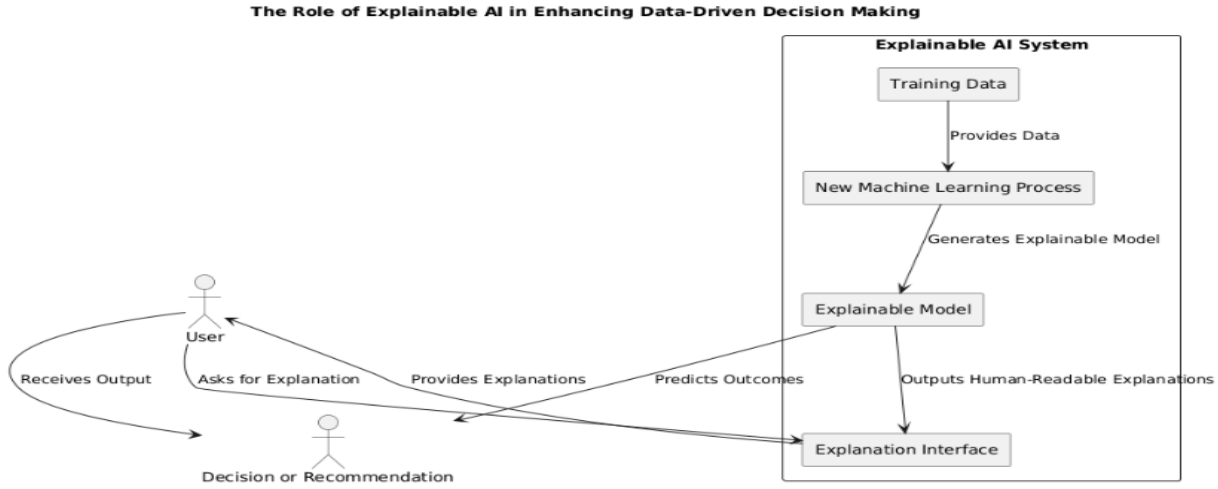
The Role of Explainable AI in Enhancing Data-Driven Decision Making

Explainable AI System

Training Data

Provides Data

New Machine Learning Process

Generates Explainable Model

Explainable Model

Outputs Human-Readable Explanations

Explanation Interface

User

Receives Output

Asks for Explanation

Provides Explanations

Predicts Outcomes

Decision or Recommendation